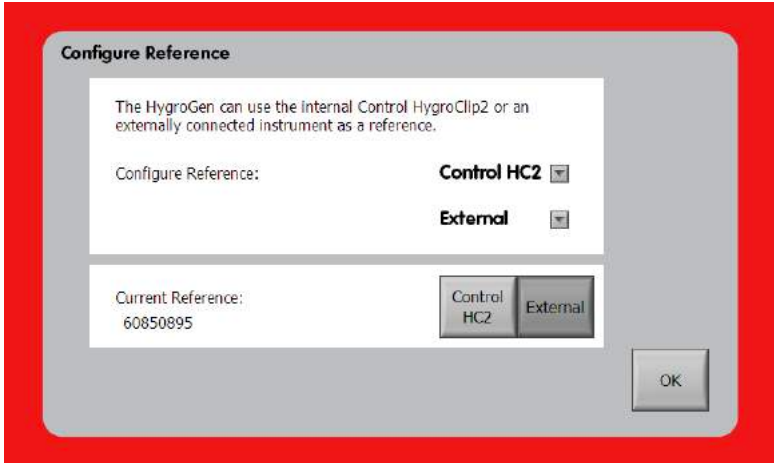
Configure Reference

The HygroGen can use the internal Control HygroClip2 or an externally connected instrument as a reference.

Configure Reference:

Control HC2

External

Current Reference:
60850895

Control HC2

External

OK